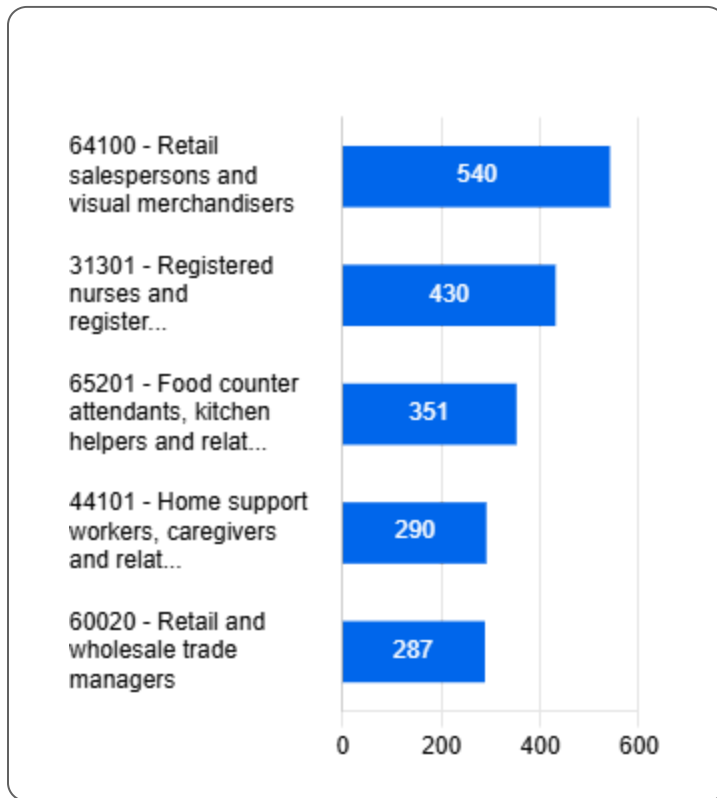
64100 - Retail salespersons and visual merchandisers
540

31301 - Registered nurses and register...
430

65201 - Food counter attendants, kitchen helpers and relat...
351

44101 - Home support workers, caregivers and relat...
290

60020 - Retail and wholesale trade managers
287

0
200
400
600